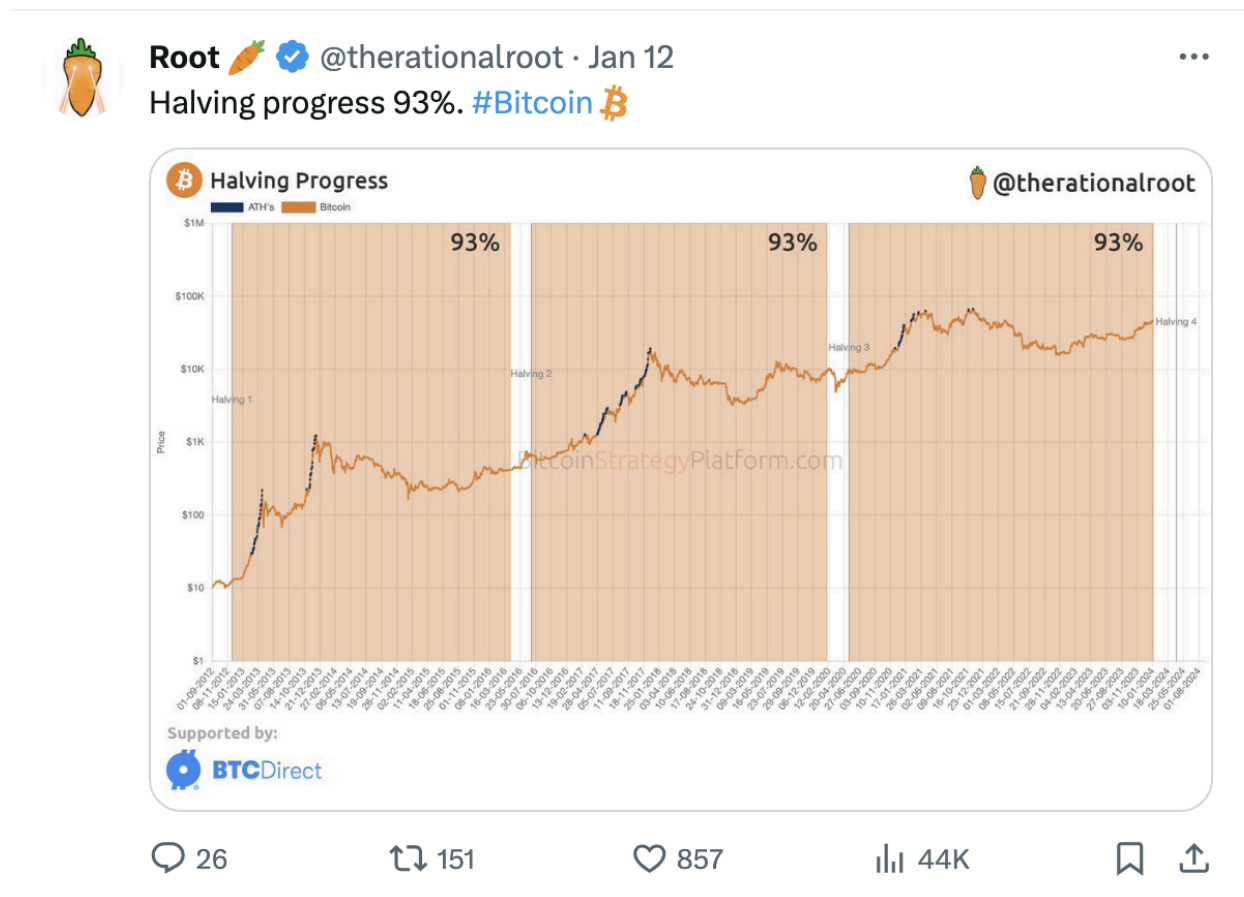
Root 🥕 @therationalroot · Jan 12
Halving progress 93%. #Bitcoin ₿

Halving Progress
ATH's Bitcoin
@therationalroot

93% 93% 93%

$1M
$100K
$10K
$1K
$100
$10
$1
Price

Halving 1
Halving 2
Halving 3
Halving 4

BitcoinStrategyPlatform.com

01-09-2012 08-11-2012 15-01-2013 24-03-2013 31-05-2013 07-08-2013 14-10-2013 21-12-2013 27-02-2014 06-05-2014 13-07-2014 19-09-2014 26-11-2014 02-02-2015 11-04-2015 18-06-2015 25-08-2015 01-11-2015 08-01-2016 16-03-2016 23-05-2016 30-07-2016 06-10-2016 13-12-2016 19-02-2017 28-04-2017 05-07-2017 11-09-2017 18-11-2017 25-01-2018 03-04-2018 10-06-2018 17-08-2018 24-10-2018 31-12-2018 09-03-2019 16-05-2019 23-07-2019 29-09-2019 06-12-2019 12-02-2020 20-04-2020 27-06-2020 03-09-2020 10-11-2020 17-01-2021 26-03-2021 02-06-2021 09-08-2021 16-10-2021 23-12-2021 01-03-2022 08-05-2022 15-07-2022 21-09-2022 28-11-2022 04-02-2023 13-04-2023 20-06-2023 27-08-2023 03-11-2023 10-01-2024 18-03-2024 25-05-2024 01-08-2024

Supported by:
BTCDirect

26 151 857 44K